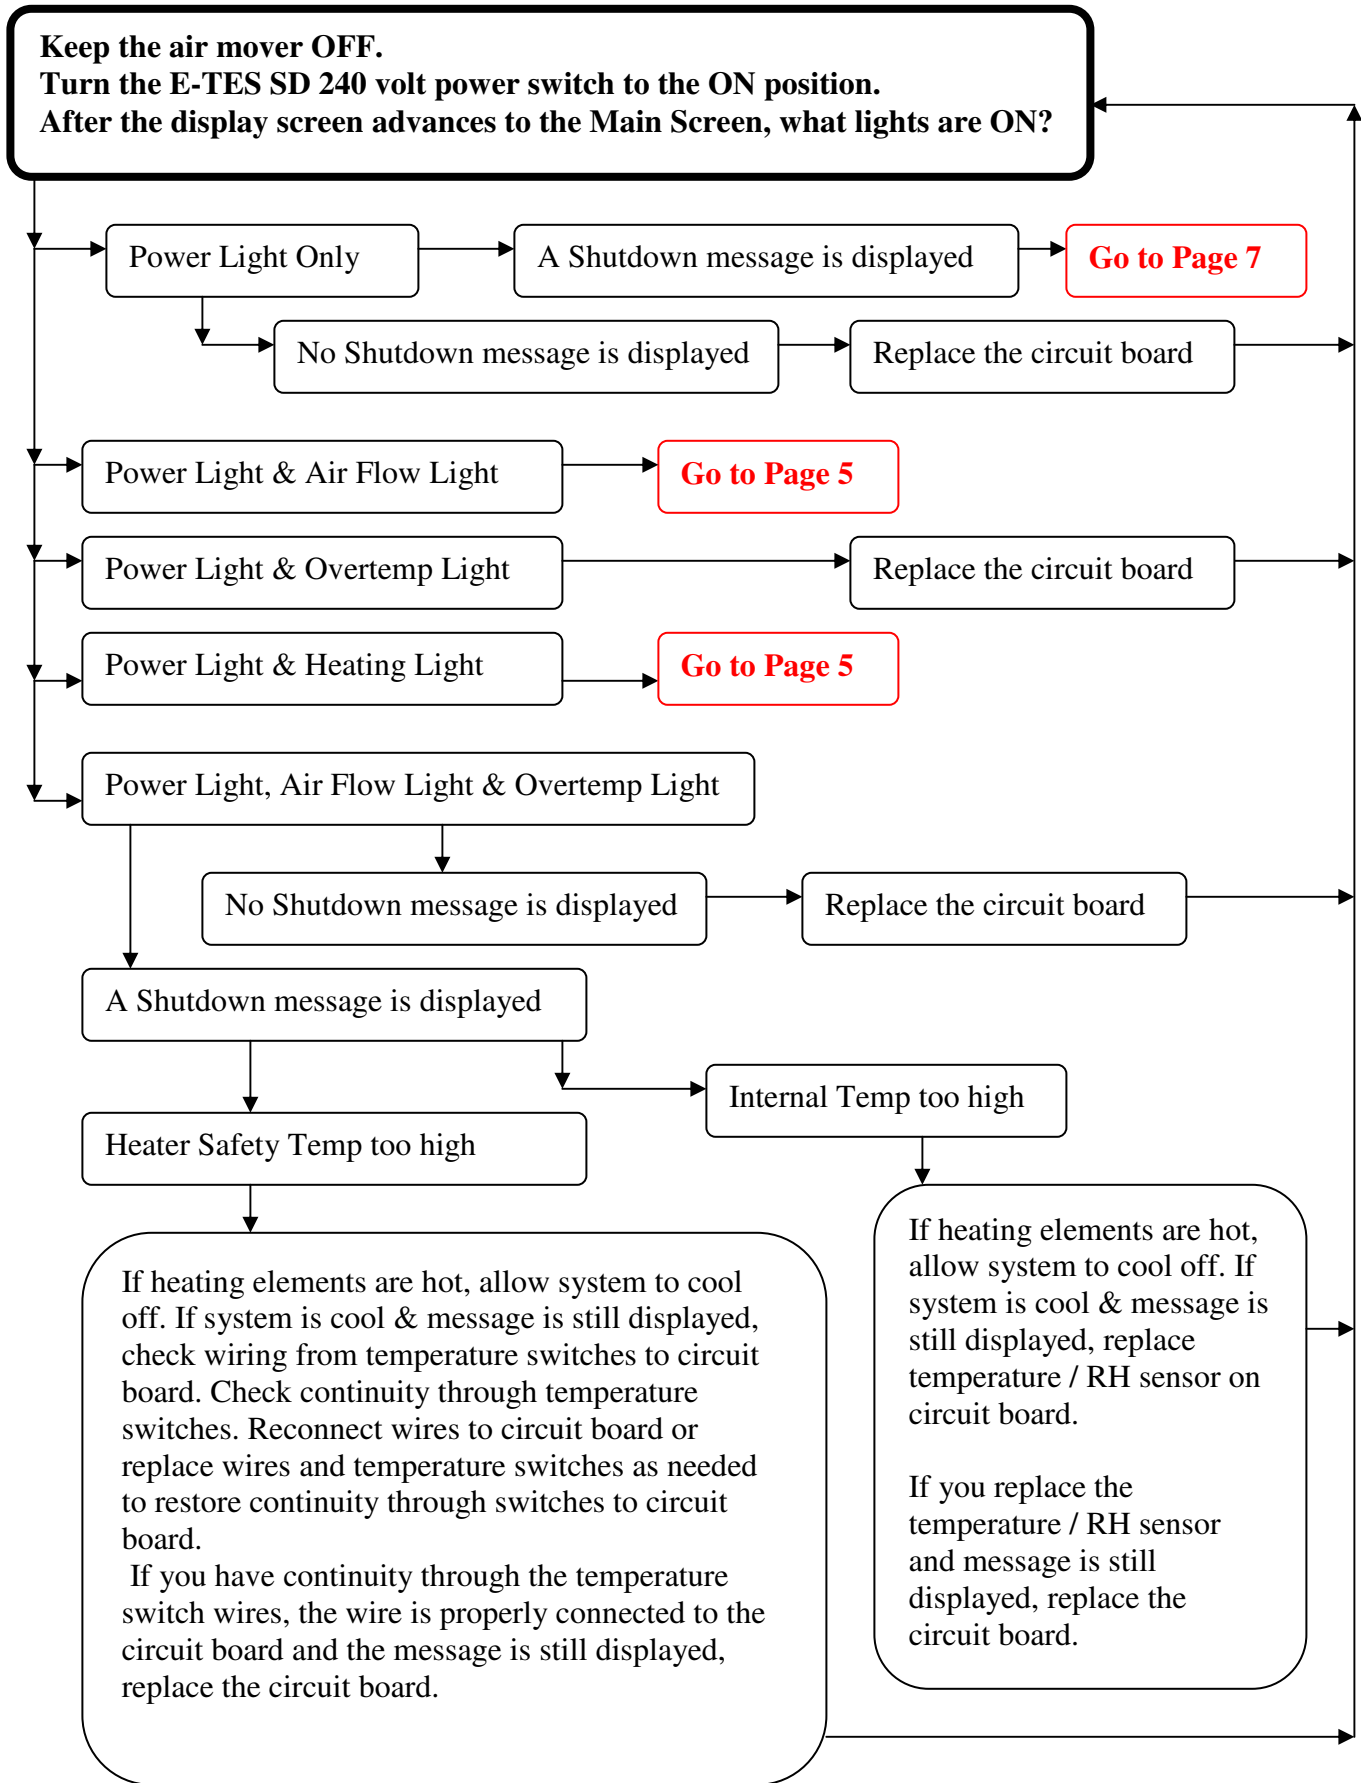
Keep the air mover OFF.
Turn the E-TES SD 240 volt power switch to the ON position.
After the display screen advances to the Main Screen, what lights are ON?

Power Light Only

A Shutdown message is displayed

Go to Page 7

No Shutdown message is displayed

Replace the circuit board

Power Light & Air Flow Light

Go to Page 5

Power Light & Overtemp Light

Replace the circuit board

Power Light & Heating Light

Go to Page 5

Power Light, Air Flow Light & Overtemp Light

No Shutdown message is displayed

Replace the circuit board

A Shutdown message is displayed

Internal Temp too high

Heater Safety Temp too high

If heating elements are hot, allow system to cool off. If system is cool & message is still displayed, check wiring from temperature switches to circuit board. Check continuity through temperature switches. Reconnect wires to circuit board or replace wires and temperature switches as needed to restore continuity through switches to circuit board.
If you have continuity through the temperature switch wires, the wire is properly connected to the circuit board and the message is still displayed, replace the circuit board.

If heating elements are hot, allow system to cool off. If system is cool & message is still displayed, replace temperature / RH sensor on circuit board.

If you replace the temperature / RH sensor and message is still displayed, replace the circuit board.